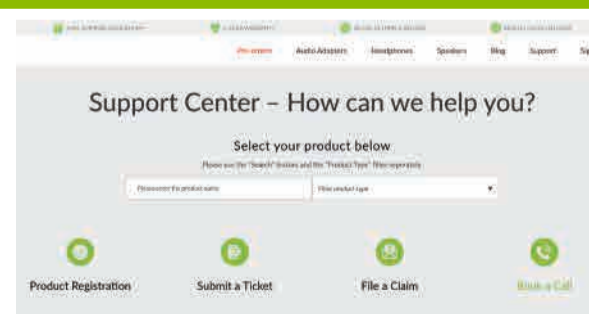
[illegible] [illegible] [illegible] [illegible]

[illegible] Audio Adapters Headphones Speakers Blog Support Sh

Support Center – How can we help you?

Select your product below

Please use the "Search" feature and the "Product Type" filter separately

Please enter the product name

Filter product type

Product Registration

Submit a Ticket

File a Claim

Book a Call